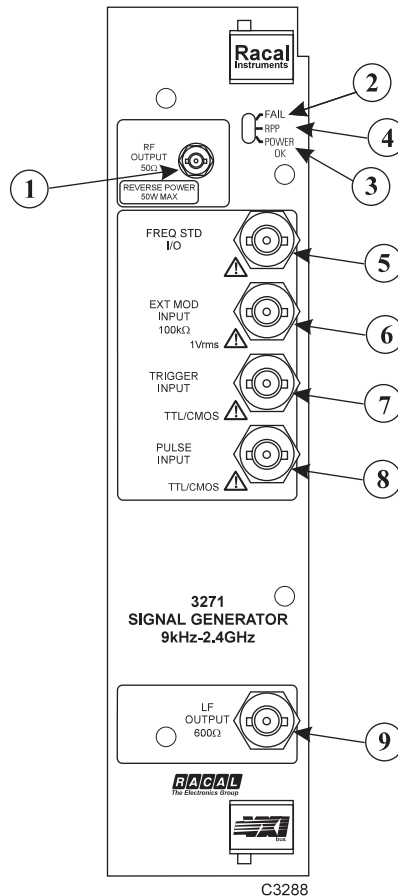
Racal
Instruments

FAIL
RPP
POWER
OK

RF
OUTPUT
$50\Omega$
REVERSE POWER
50W MAX

1
2
4
3

FREQ STD
I/O

5

EXT MOD
INPUT
$100k\Omega$
1Vrms

6

TRIGGER
INPUT
TTL/CMOS

7

PULSE
INPUT
TTL/CMOS

8

3271
SIGNAL GENERATOR
9kHz-2.4GHz

LF
OUTPUT
$600\Omega$

9

RACAL
The Electronics Group

VXI
bus

C3288